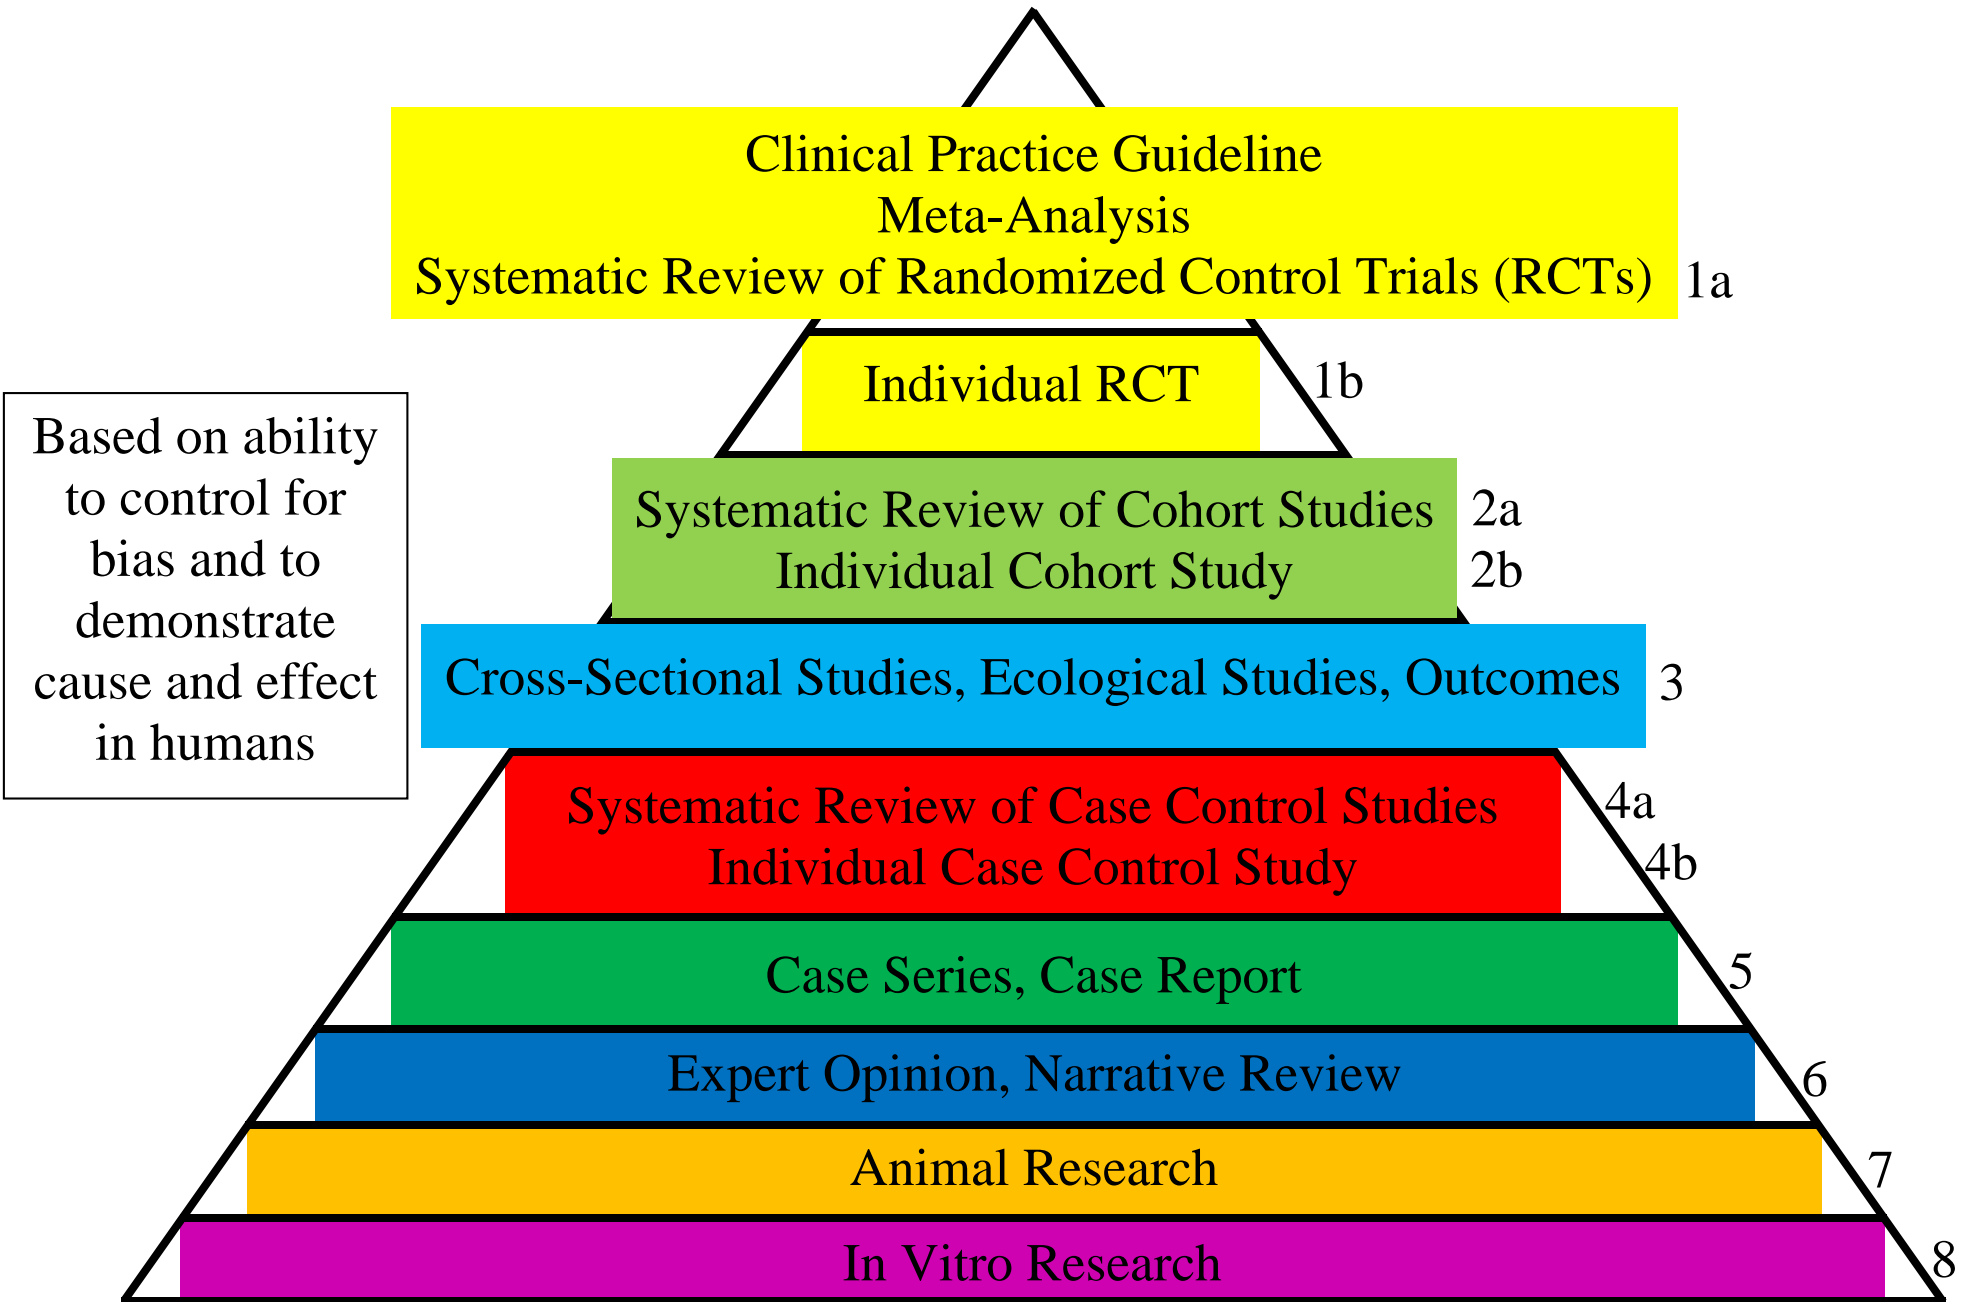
Based on ability to control for bias and to demonstrate cause and effect in humans

Clinical Practice Guideline
Meta-Analysis
Systematic Review of Randomized Control Trials (RCTs) 1a

Individual RCT 1b

Systematic Review of Cohort Studies 2a
Individual Cohort Study 2b

Cross-Sectional Studies, Ecological Studies, Outcomes 3

Systematic Review of Case Control Studies 4a
Individual Case Control Study 4b

Case Series, Case Report 5

Expert Opinion, Narrative Review 6

Animal Research 7

In Vitro Research 8